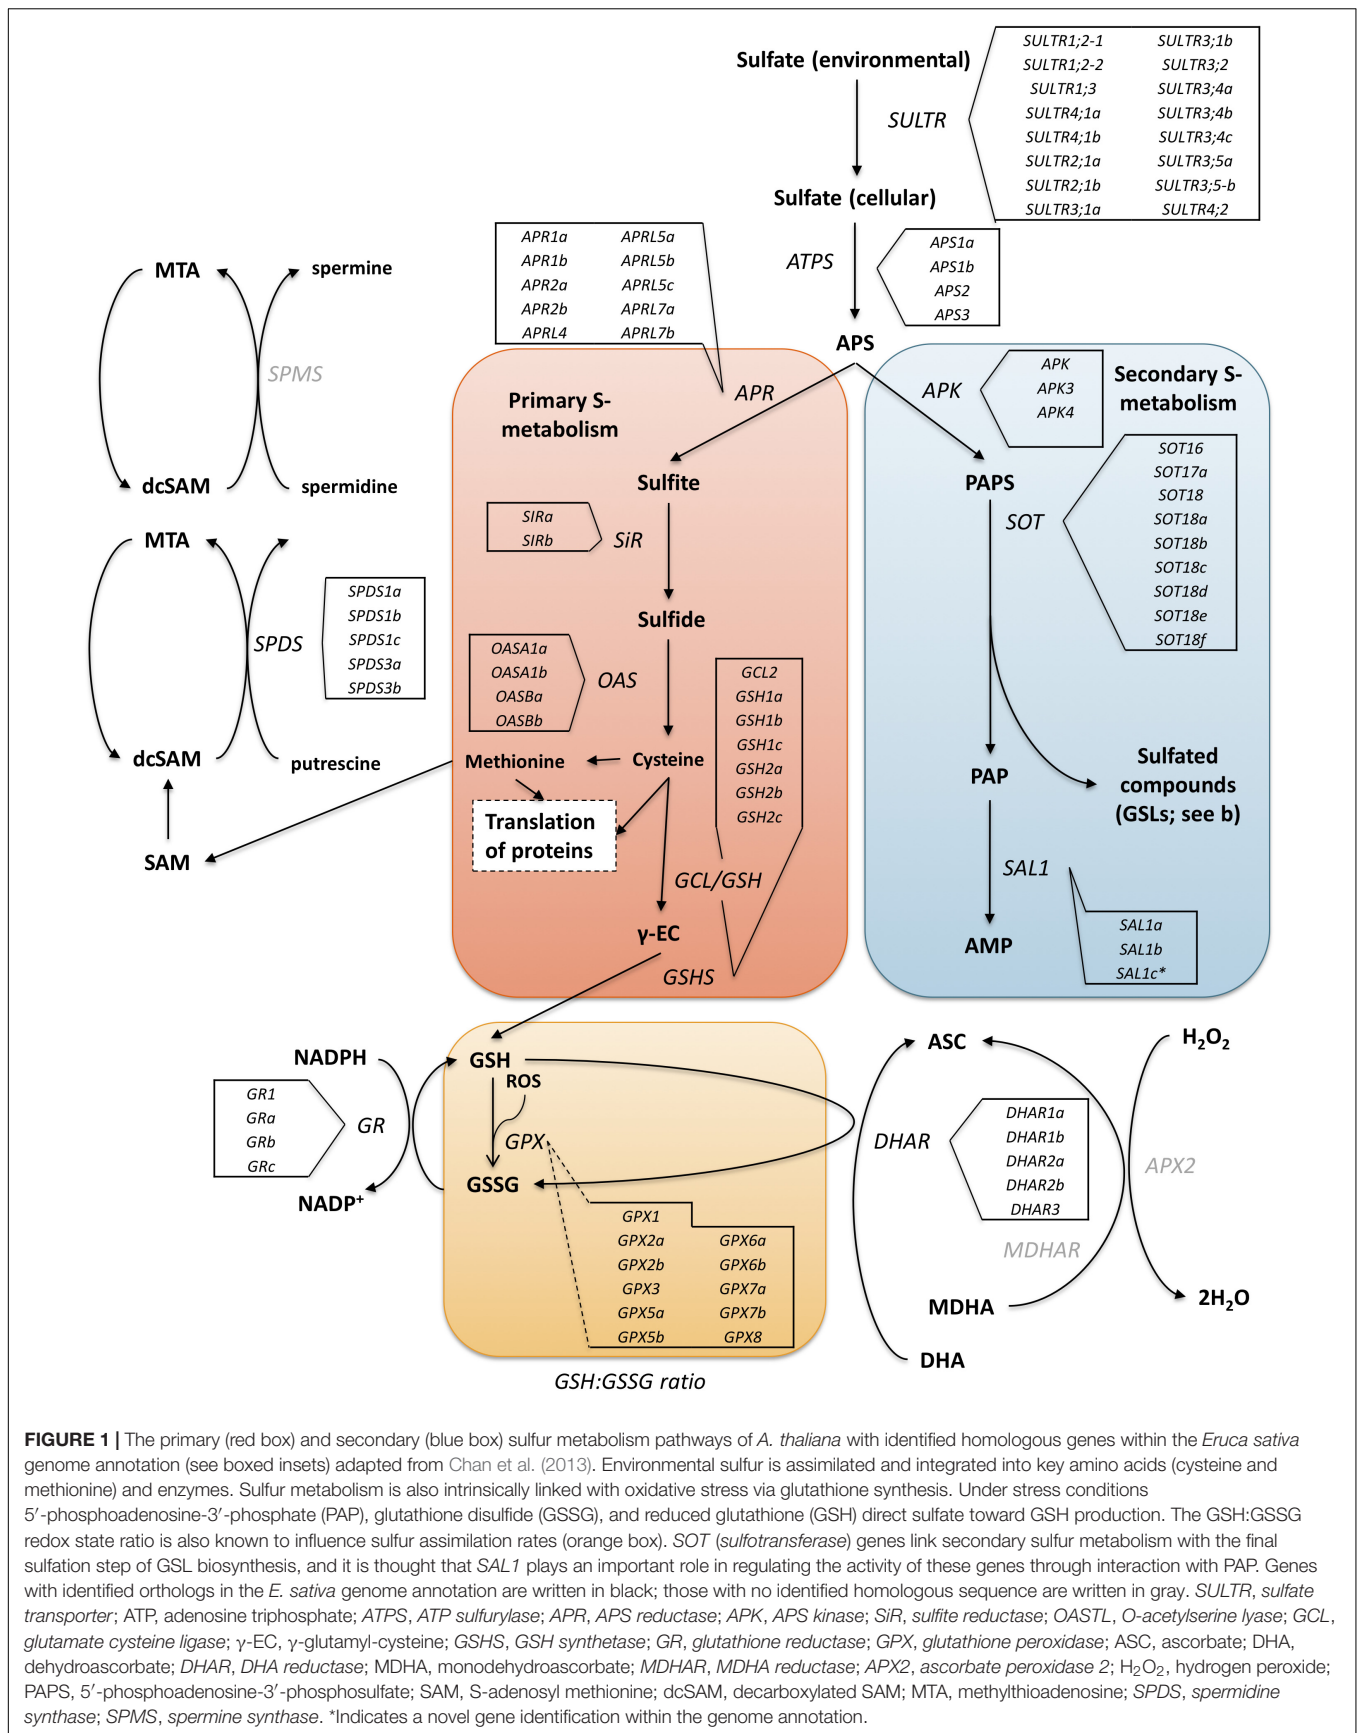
Sulfate (environmental)

SULTR

| SULTR1;2-1 | SULTR3;1b |
|---|---|
| SULTR1;2-2 | SULTR3;2 |
| SULTR1;3 | SULTR3;4a |
| SULTR4;1a | SULTR3;4b |
| SULTR4;1b | SULTR3;4c |
| SULTR2;1a | SULTR3;5a |
| SULTR2;1b | SULTR3;5-b |
| SULTR3;1a | SULTR4;2 |

Sulfate (cellular)

ATPS

APS1a
APS1b
APS2
APS3

APS

| APR1a | APRL5a |
|---|---|
| APR1b | APRL5b |
| APR2a | APRL5c |
| APR2b | APRL7a |
| APRL4 | APRL7b |

APR

Primary S-metabolism

Sulfite

SIRa
SIRb
SiR

Sulfide

OASA1a
OASA1b
OASBa
OASBb
OAS

Methionine
Cysteine

Translation of proteins

GCL2
GSH1a
GSH1b
GSH1c
GSH2a
GSH2b
GSH2c

GCL/GSH

γ-EC

GSHS

APK

APK
APK3
APK4

Secondary S-metabolism

PAPS

SOT

SOT16
SOT17a
SOT18
SOT18a
SOT18b
SOT18c
SOT18d
SOT18e
SOT18f

PAP

Sulfated compounds (GSLs; see b)

SAL1

SAL1a
SAL1b
SAL1c*

AMP

MTA
spermine
SPMS
dcSAM
spermidine

MTA
SPDS
SPDS1a
SPDS1b
SPDS1c
SPDS3a
SPDS3b
dcSAM
putrescine

SAM

NADPH

GR1
GRa
GRb
GRc
GR

NADP⁺

GSH
ROS
GPX
GSSG

| GPX1 | |
|---|---|
| GPX2a | GPX6a |
| GPX2b | GPX6b |
| GPX3 | GPX7a |
| GPX5a | GPX7b |
| GPX5b | GPX8 |

GSH:GSSG ratio

ASC
$H_2O_2$
DHAR

DHAR1a
DHAR1b
DHAR2a
DHAR2b
DHAR3

APX2
MDHAR
MDHA
$2H_2O$
DHA

FIGURE 1 | The primary (red box) and secondary (blue box) sulfur metabolism pathways of A. thaliana with identified homologous genes within the Eruca sativa genome annotation (see boxed insets) adapted from Chan et al. (2013). Environmental sulfur is assimilated and integrated into key amino acids (cysteine and methionine) and enzymes. Sulfur metabolism is also intrinsically linked with oxidative stress via glutathione synthesis. Under stress conditions 5′-phosphoadenosine-3′-phosphate (PAP), glutathione disulfide (GSSG), and reduced glutathione (GSH) direct sulfate toward GSH production. The GSH:GSSG redox state ratio is also known to influence sulfur assimilation rates (orange box). SOT (sulfotransferase) genes link secondary sulfur metabolism with the final sulfation step of GSL biosynthesis, and it is thought that SAL1 plays an important role in regulating the activity of these genes through interaction with PAP. Genes with identified orthologs in the E. sativa genome annotation are written in black; those with no identified homologous sequence are written in gray. SULTR, sulfate transporter; ATP, adenosine triphosphate; ATPS, ATP sulfurylase; APR, APS reductase; APK, APS kinase; SiR, sulfite reductase; OASTL, O-acetylserine lyase; GCL, glutamate cysteine ligase; γ-EC, γ-glutamyl-cysteine; GSHS, GSH synthetase; GR, glutathione reductase; GPX, glutathione peroxidase; ASC, ascorbate; DHA, dehydroascorbate; DHAR, DHA reductase; MDHA, monodehydroascorbate; MDHAR, MDHA reductase; APX2, ascorbate peroxidase 2; $H_2O_2$, hydrogen peroxide; PAPS, 5′-phosphoadenosine-3′-phosphosulfate; SAM, S-adenosyl methionine; dcSAM, decarboxylated SAM; MTA, methylthioadenosine; SPDS, spermidine synthase; SPMS, spermine synthase. *Indicates a novel gene identification within the genome annotation.